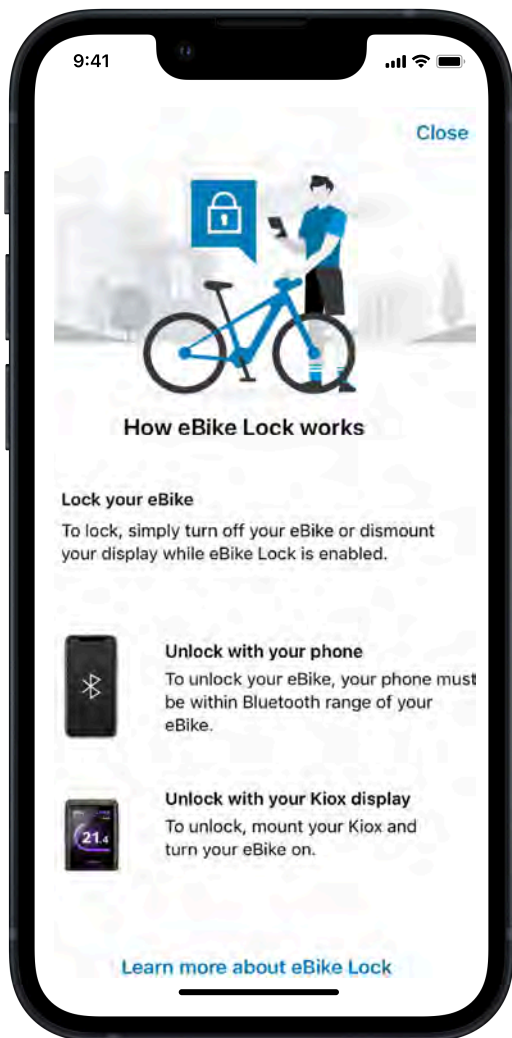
9:41

Close

How eBike Lock works

Lock your eBike
To lock, simply turn off your eBike or dismount your display while eBike Lock is enabled.

Unlock with your phone
To unlock your eBike, your phone must be within Bluetooth range of your eBike.

21.4

Unlock with your Kiox display
To unlock, mount your Kiox and turn your eBike on.

Learn more about eBike Lock